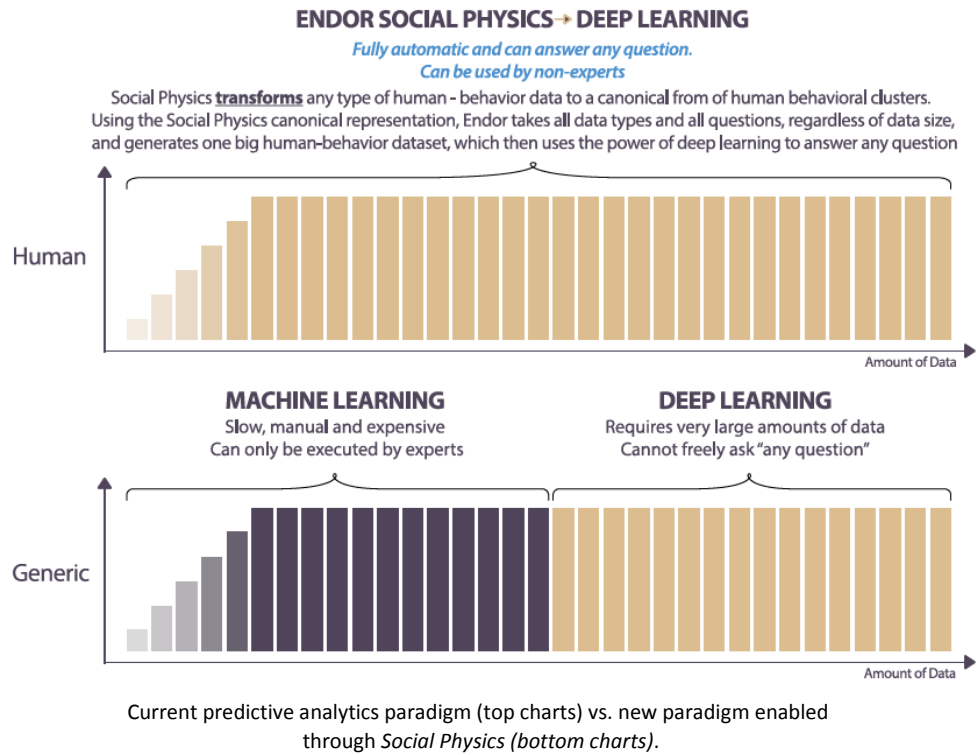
ENDOR SOCIAL PHYSICS → DEEP LEARNING

Fully automatic and can answer any question.
Can be used by non-experts

Social Physics **transforms** any type of human - behavior data to a canonical from of human behavioral clusters. Using the Social Physics canonical representation, Endor takes all data types and all questions, regardless of data size, and generates one big human-behavior dataset, which then uses the power of deep learning to answer any question

Human

Amount of Data

MACHINE LEARNING
Slow, manual and expensive
Can only be executed by experts

DEEP LEARNING
Requires very large amounts of data
Cannot freely ask "any question"

Generic

Amount of Data

Current predictive analytics paradigm (top charts) vs. new paradigm enabled through *Social Physics (bottom charts)*.